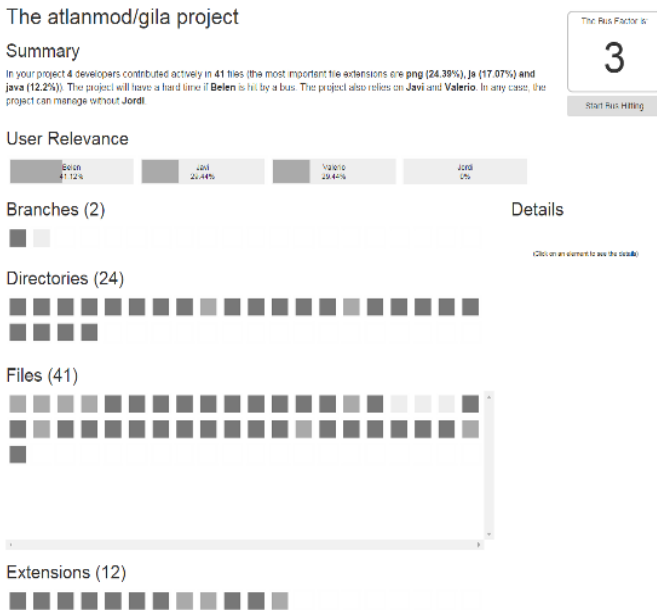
The atlanmod/gila project

The Bus Factor is

3

Start Bus Hitting

Summary

In your project 4 developers contributed actively in 41 files (the most important file extensions are png (24.39%), js (17.07%) and java (12.2%)). The project will have a hard time if Belen is hit by a bus. The project also relies on Javi and Valerio. In any case, the project can manage without Jordi.

User Relevance

Belen 41.12%

Javi 29.44%

Valerio 29.44%

Jordi 0%

Branches (2)

Details

(Click on an element to see the details)

Directories (24)

Files (41)

Extensions (12)